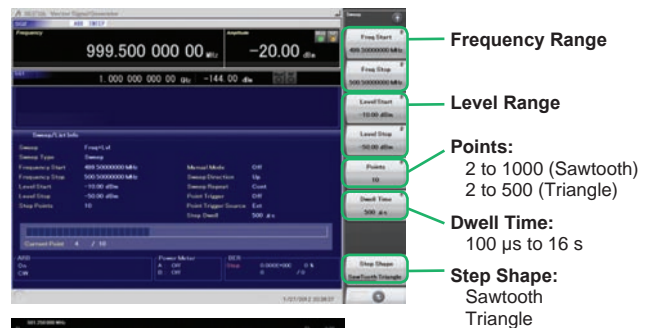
MG3710A Vector Signal Generator

Frequency
999.500 000 00 MHz

Amplitude
−20.00 dBm

1.000 000 000 00 GHz −144.00 dBm

Sweep/List Info

| Sweep | Freq+Lvl | | |
|---|---|---|---|
| Sweep Type | Sweep | | |
| Frequency Start | 400.50000000 MHz | Manual Mode | Off |
| Frequency Stop | 500.50000000 MHz | Sweep Direction | Up |
| Level Start | −10.00 dBm | Sweep Repeat | Cont |
| Level Stop | −50.00 dBm | Point Trigger | Off |
| Step Points | 10 | Point Trigger Source | Ext |
| | | Step Dwell | 500 μs |

Current Point 4 / 10

Sweep

Freq Start
400.50000000 MHz

Freq Stop
500.50000000 MHz

Level Start
−10.00 dBm

Level Stop
−50.00 dBm

Points
10

Dwell Time
500 μs

Step Shape
SawTooth Triangle

Frequency Range

Level Range

Points:
2 to 1000 (Sawtooth)
2 to 500 (Triangle)

Dwell Time:
100 μs to 16 s

Step Shape:
Sawtooth
Triangle